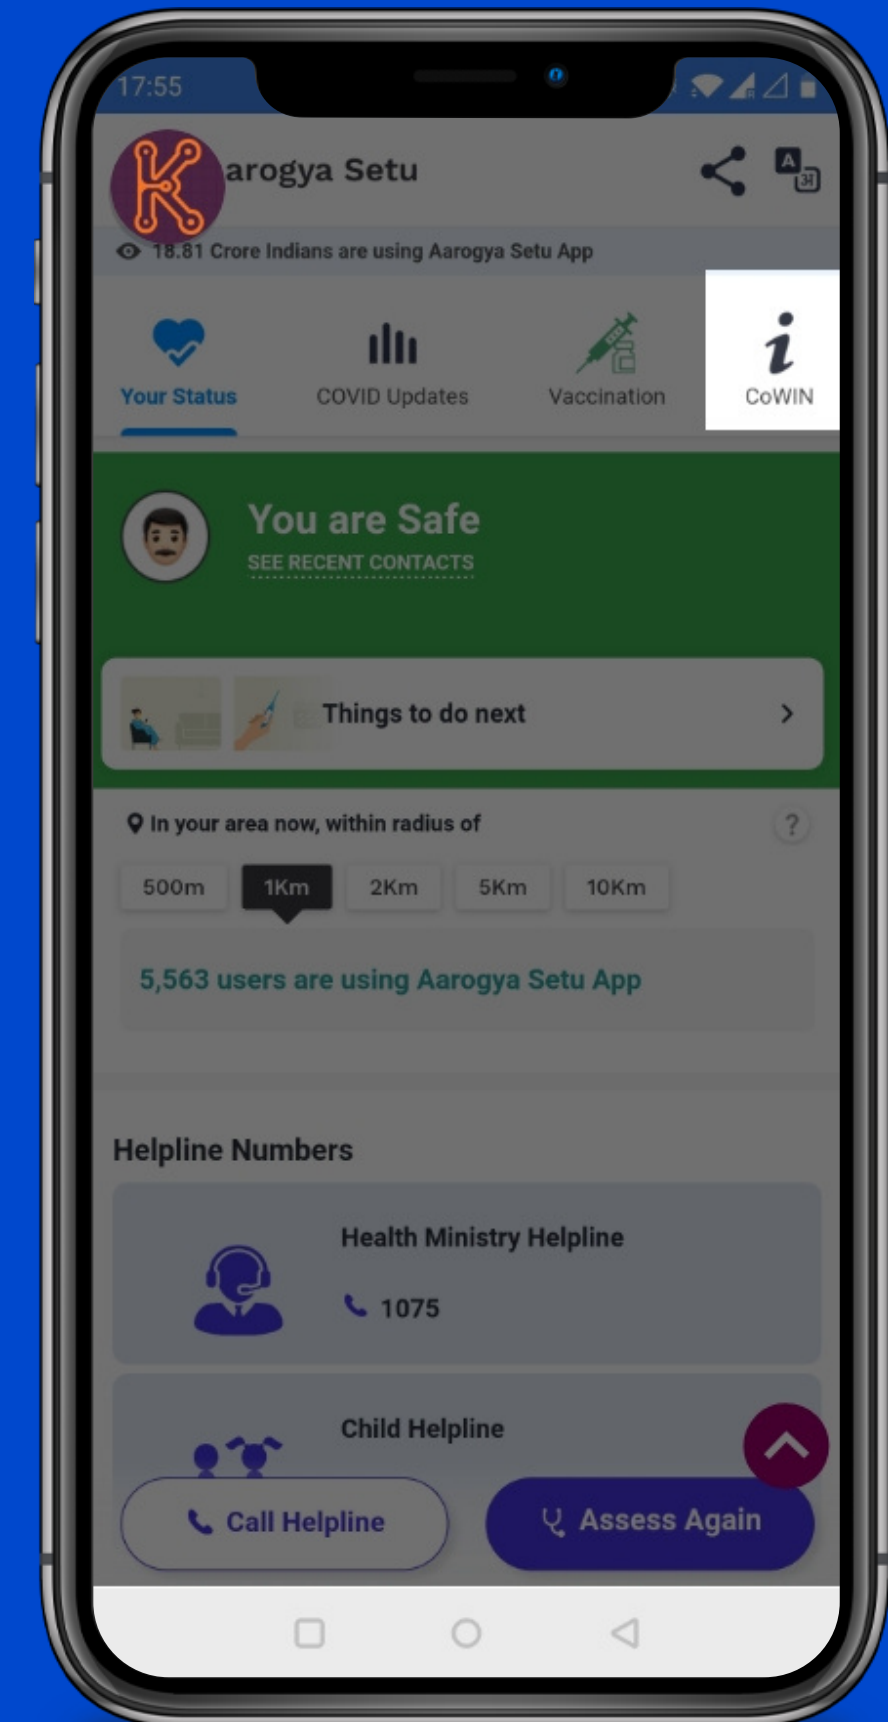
17:55

arogya Setu

18.81 Crore Indians are using Aarogya Setu App

Your Status

COVID Updates

Vaccination

CoWIN

You are Safe

SEE RECENT CONTACTS

Things to do next

In your area now, within radius of

?

500m

1Km

2Km

5Km

10Km

5,563 users are using Aarogya Setu App

Helpline Numbers

Health Ministry Helpline

1075

Child Helpline

Call Helpline

Assess Again